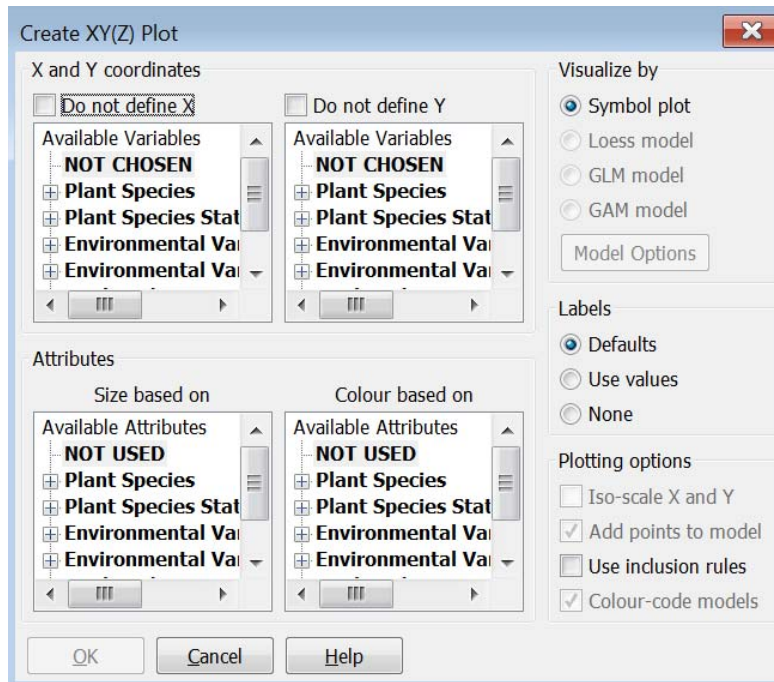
Create XY(Z) Plot

X and Y coordinates

Do not define X

Available Variables
NOT CHOSEN
Plant Species
Plant Species Stat
Environmental Va
Environmental Va

Do not define Y

Available Variables
NOT CHOSEN
Plant Species
Plant Species Stat
Environmental Va
Environmental Va

Visualize by

Symbol plot
Loess model
GLM model
GAM model
Model Options

Attributes

Size based on

Available Attributes
NOT USED
Plant Species
Plant Species Stat
Environmental Va
Environmental Va

Colour based on

Available Attributes
NOT USED
Plant Species
Plant Species Stat
Environmental Va
Environmental Va

Labels

Defaults
Use values
None

Plotting options

Iso-scale X and Y
Add points to model
Use inclusion rules
Colour-code models

OK
Cancel
Help